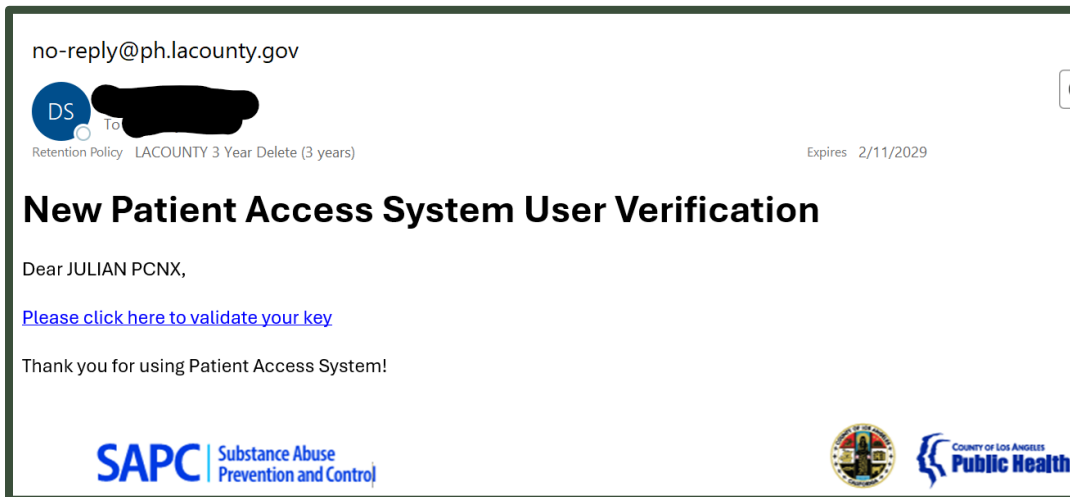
no-reply@ph.lacounty.gov

DS

To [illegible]

Retention Policy LACOUNTY 3 Year Delete (3 years) Expires 2/11/2029

New Patient Access System User Verification

Dear JULIAN PCNX,

Please click here to validate your key

Thank you for using Patient Access System!

SAPC Substance Abuse Prevention and Control

COUNTY OF LOS ANGELES Public Health